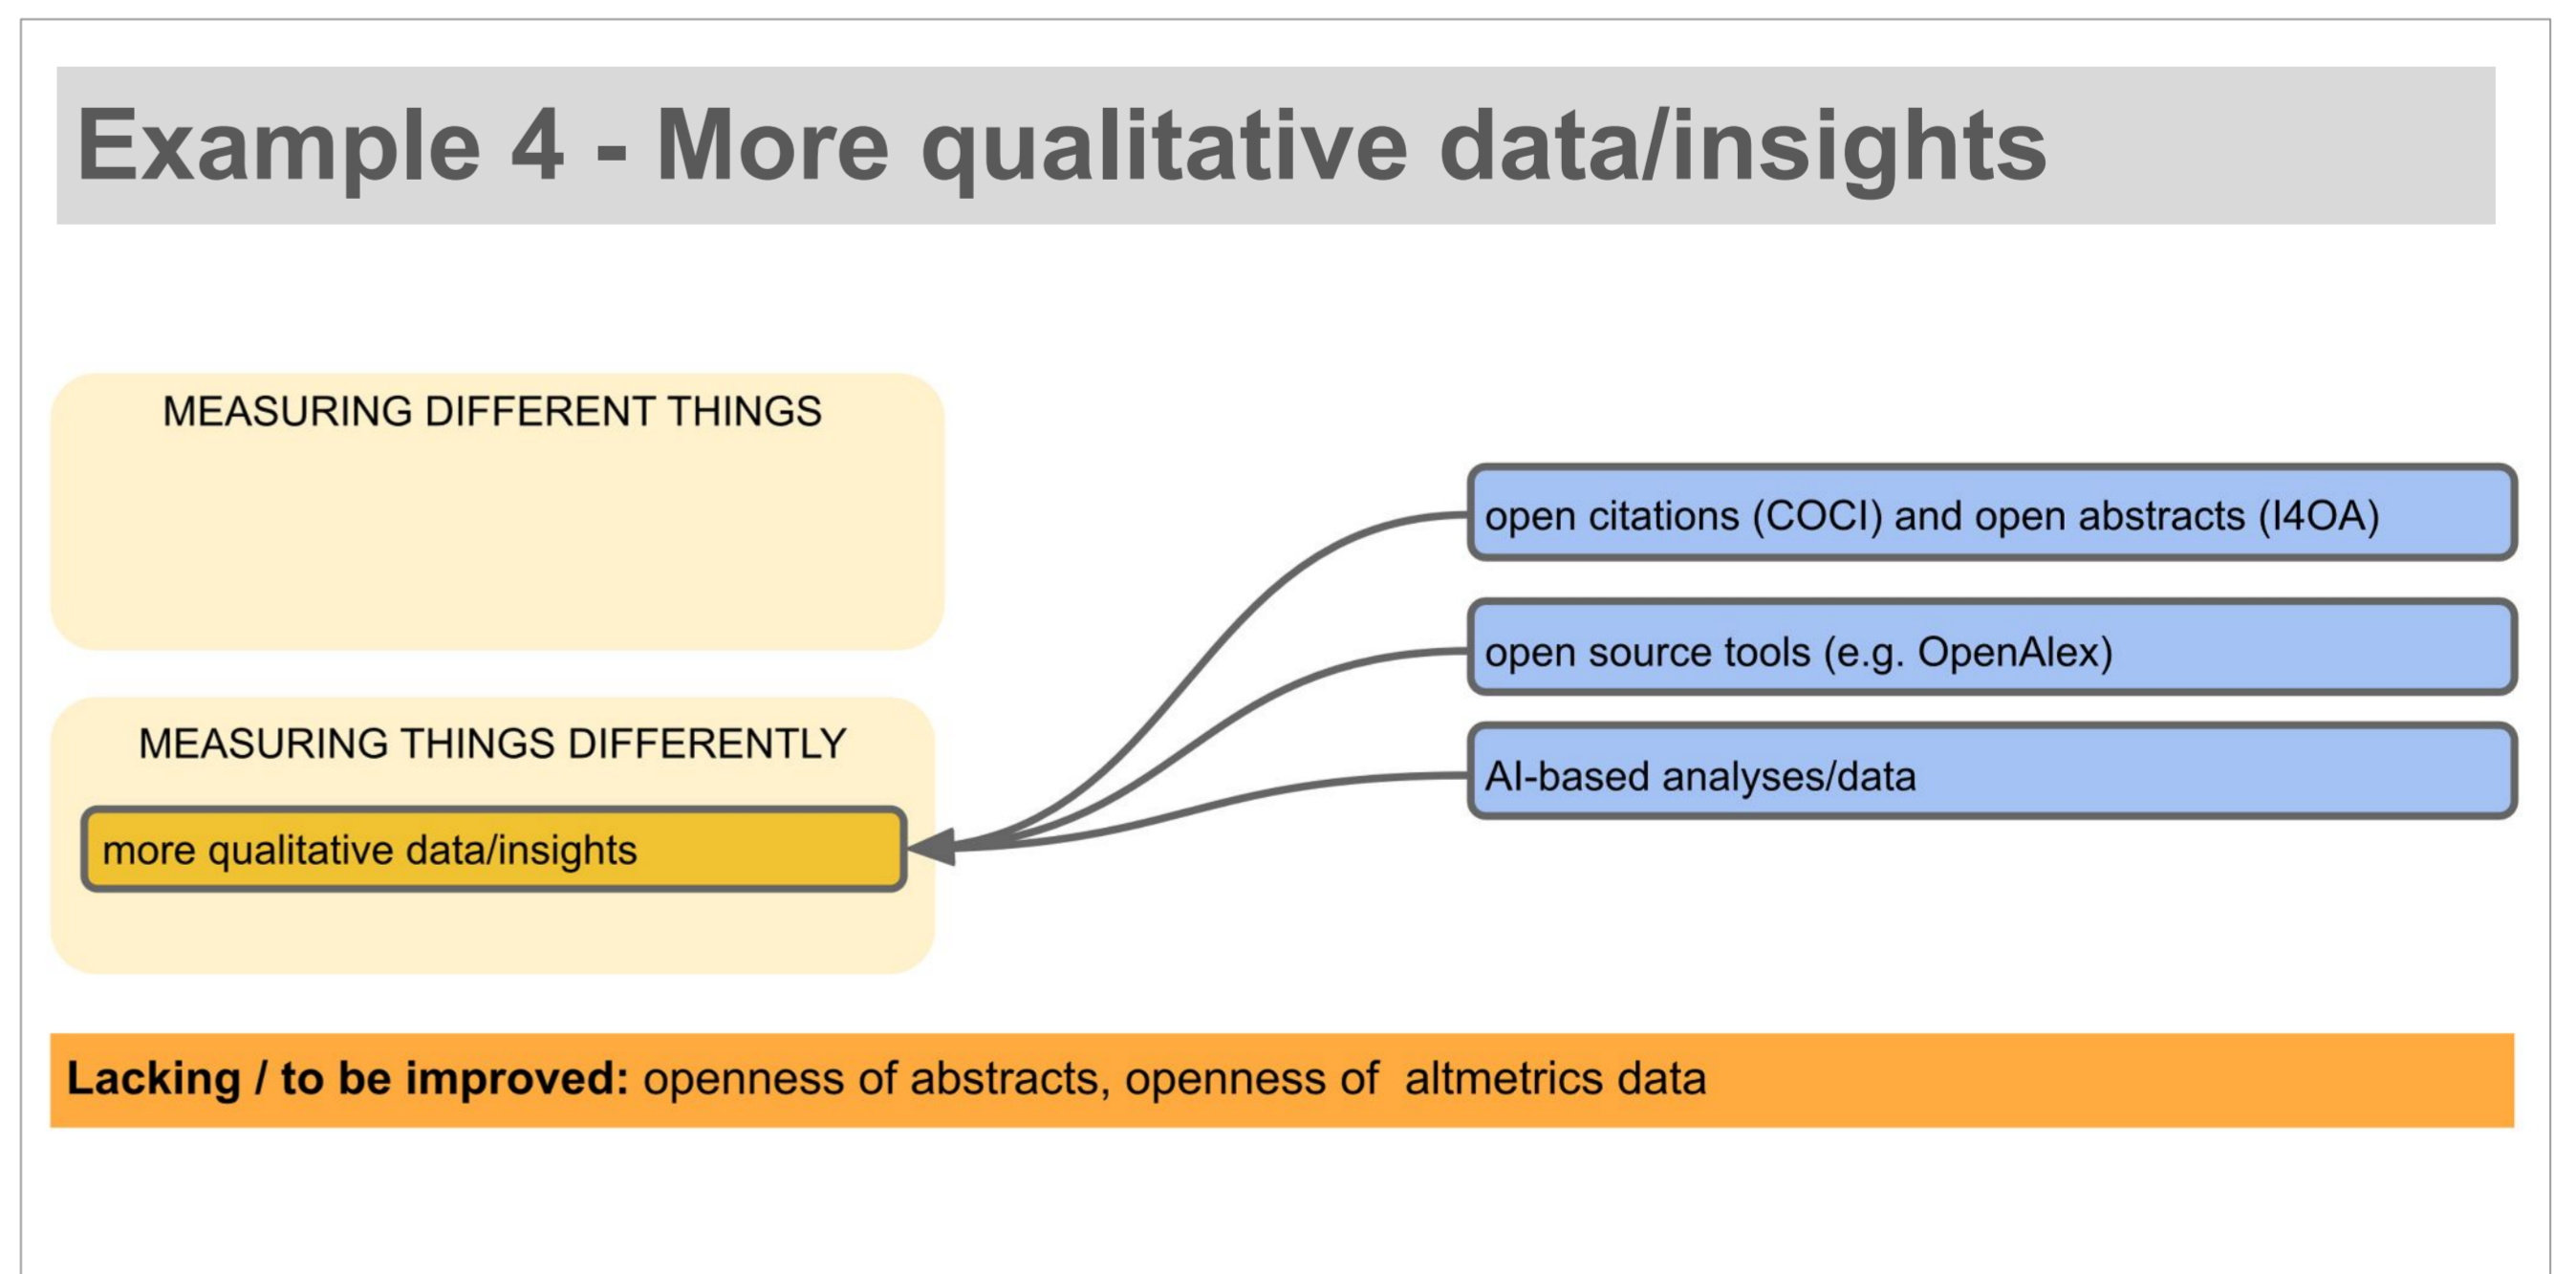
Example 4 - More qualitative data/insights

MEASURING DIFFERENT THINGS

MEASURING THINGS DIFFERENTLY

more qualitative data/insights

open citations (COCI) and open abstracts (I4OA)

open source tools (e.g. OpenAlex)

AI-based analyses/data

**Lacking / to be improved:** openness of abstracts, openness of altmetrics data